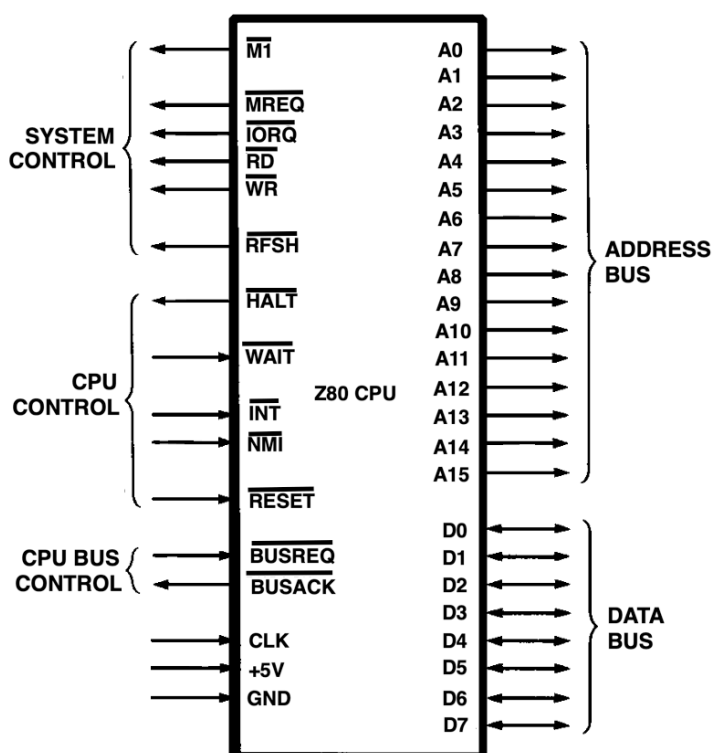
SYSTEM CONTROL

$\overline{M1}$
$\overline{MREQ}$
$\overline{IORQ}$
$\overline{RD}$
$\overline{WR}$
$\overline{RFSH}$

CPU CONTROL

$\overline{HALT}$
$\overline{WAIT}$
$\overline{INT}$
$\overline{NMI}$
$\overline{RESET}$

CPU BUS CONTROL

$\overline{BUSREQ}$
$\overline{BUSACK}$

CLK
+5V
GND

Z80 CPU

A0
A1
A2
A3
A4
A5
A6
A7
A8
A9
A10
A11
A12
A13
A14
A15

ADDRESS BUS

D0
D1
D2
D3
D4
D5
D6
D7

DATA BUS